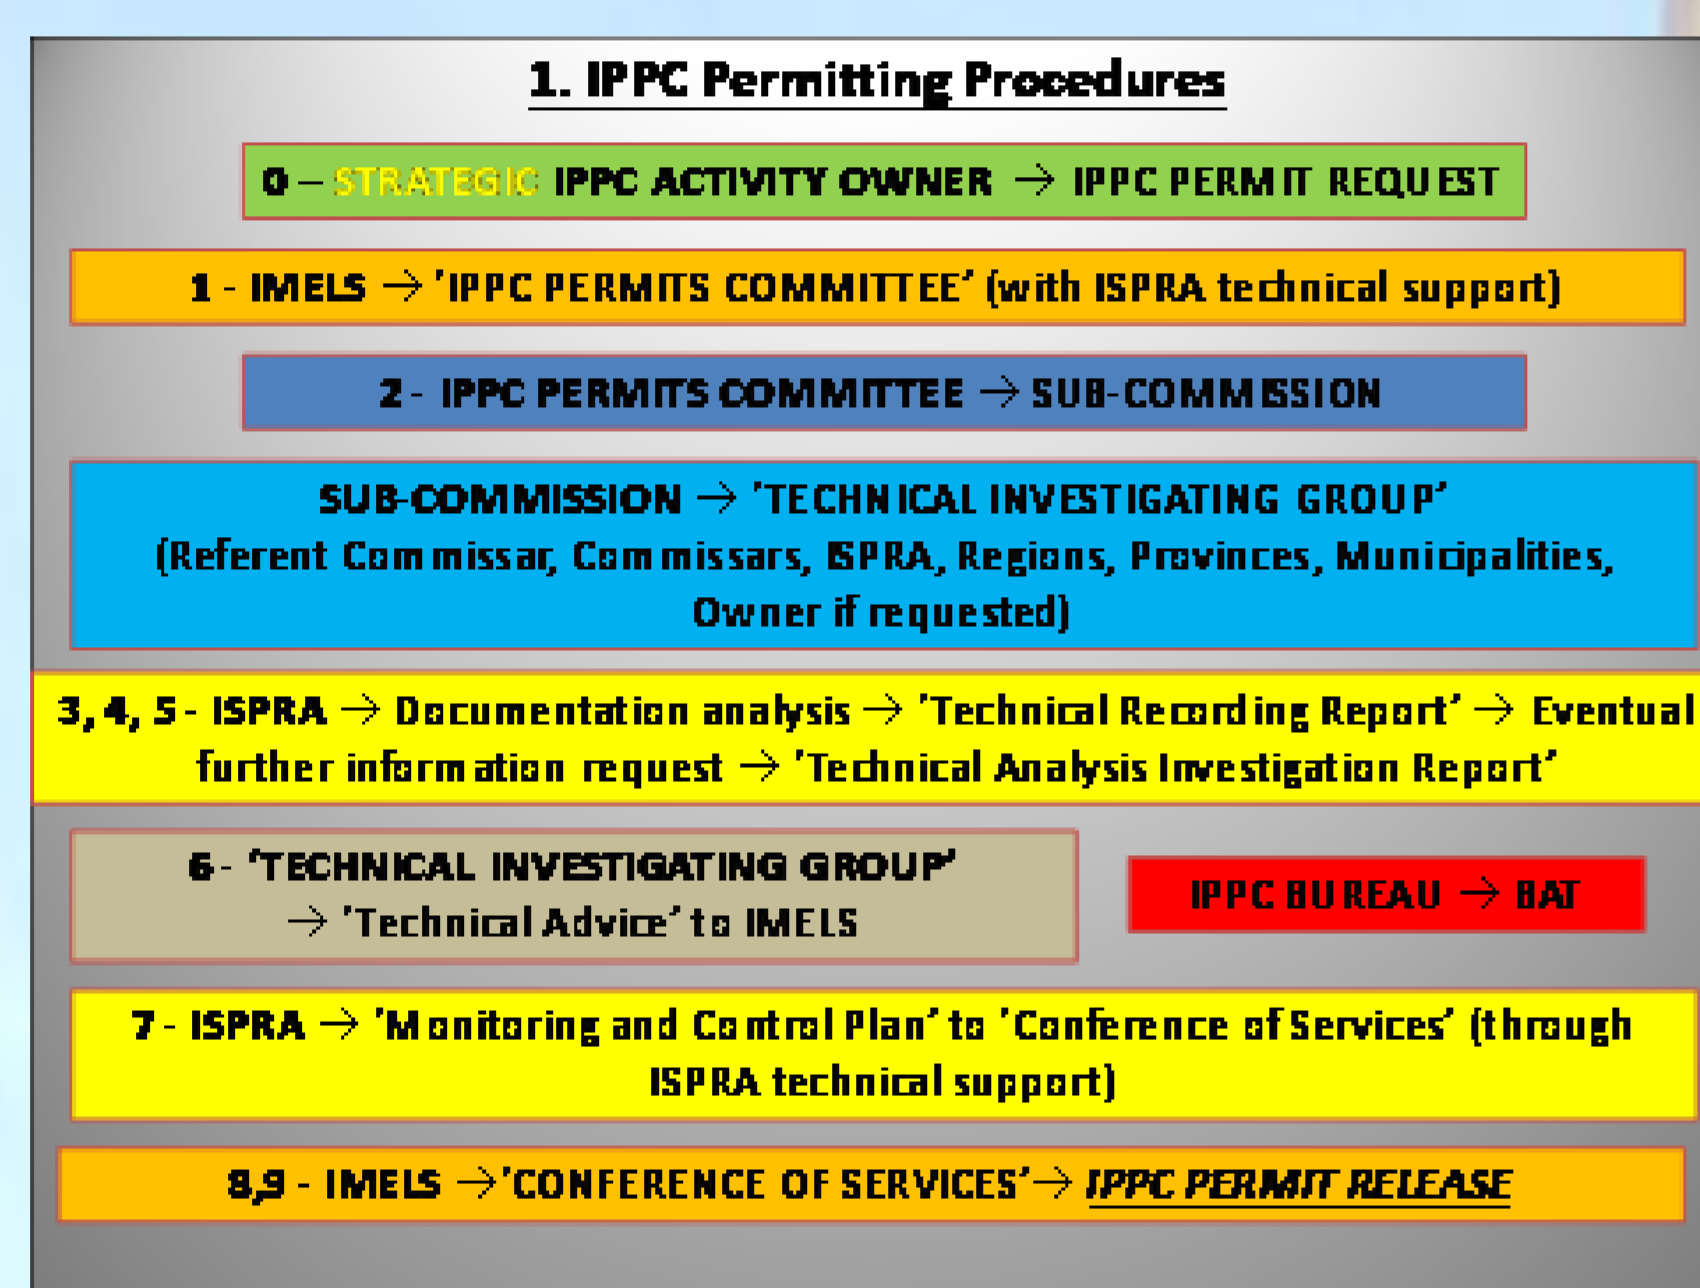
1. IPPC Permitting Procedures

0 – STRATEGIC IPPC ACTIVITY OWNER → IPPC PERMIT REQUEST

1 - IMELS → 'IPPC PERMITS COMMITTEE' (with ISPRA technical support)

2 - IPPC PERMITS COMMITTEE → SUB-COMMISSION

SUB-COMMISSION → 'TECHNICAL INVESTIGATING GROUP' (Referent Commissar, Commissars, ISPRA, Regions, Provinces, Municipalities, Owner if requested)

3, 4, 5 - ISPRA → Documentation analysis → 'Technical Recording Report' → Eventual further information request → 'Technical Analysis Investigation Report'

6 - 'TECHNICAL INVESTIGATING GROUP' → 'Technical Advice' to IMELS

IPPC BUREAU → BAT

7 - ISPRA → 'Monitoring and Control Plan' to 'Conference of Services' (through ISPRA technical support)

8,9 - IMELS →'CONFERENCE OF SERVICES'→ IPPC PERMIT RELEASE